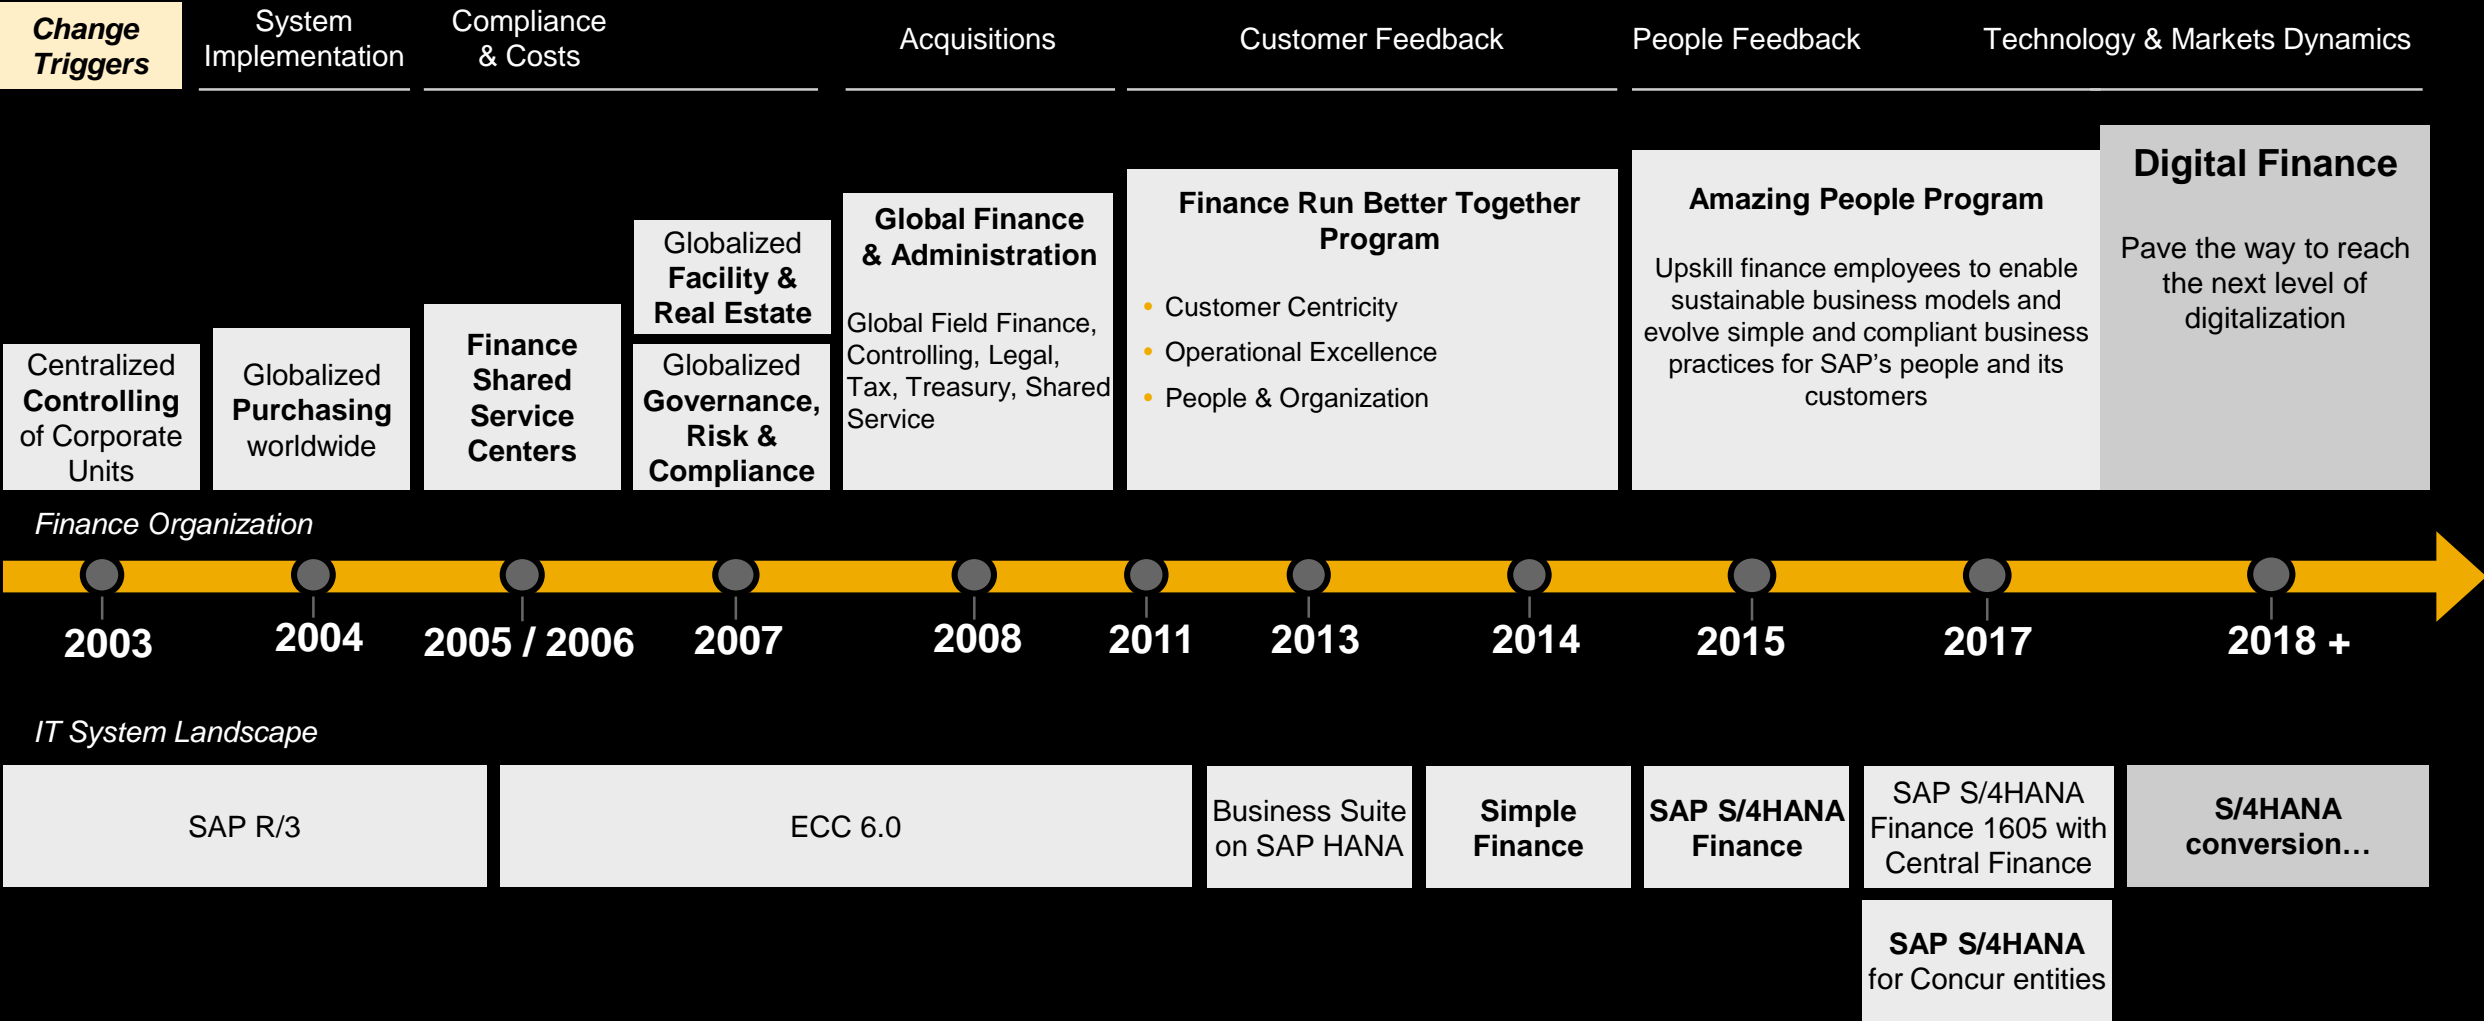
Change Triggers

System Implementation

Compliance & Costs

Acquisitions

Customer Feedback

People Feedback

Technology & Markets Dynamics

Centralized Controlling of Corporate Units

Globalized Purchasing worldwide

Finance Shared Service Centers

Globalized Facility & Real Estate

Globalized Governance, Risk & Compliance

Global Finance & Administration

Global Field Finance, Controlling, Legal, Tax, Treasury, Shared Service

Finance Run Better Together Program

- Customer Centricity
- Operational Excellence
- People & Organization

Amazing People Program

Upskill finance employees to enable sustainable business models and evolve simple and compliant business practices for SAP's people and its customers

Digital Finance

Pave the way to reach the next level of digitalization

Finance Organization

2003 2004 2005 / 2006 2007 2008 2011 2013 2014 2015 2017 2018 +

IT System Landscape

SAP R/3

ECC 6.0

Business Suite on SAP HANA

Simple Finance

SAP S/4HANA Finance

SAP S/4HANA Finance 1605 with Central Finance

S/4HANA conversion…

SAP S/4HANA for Concur entities